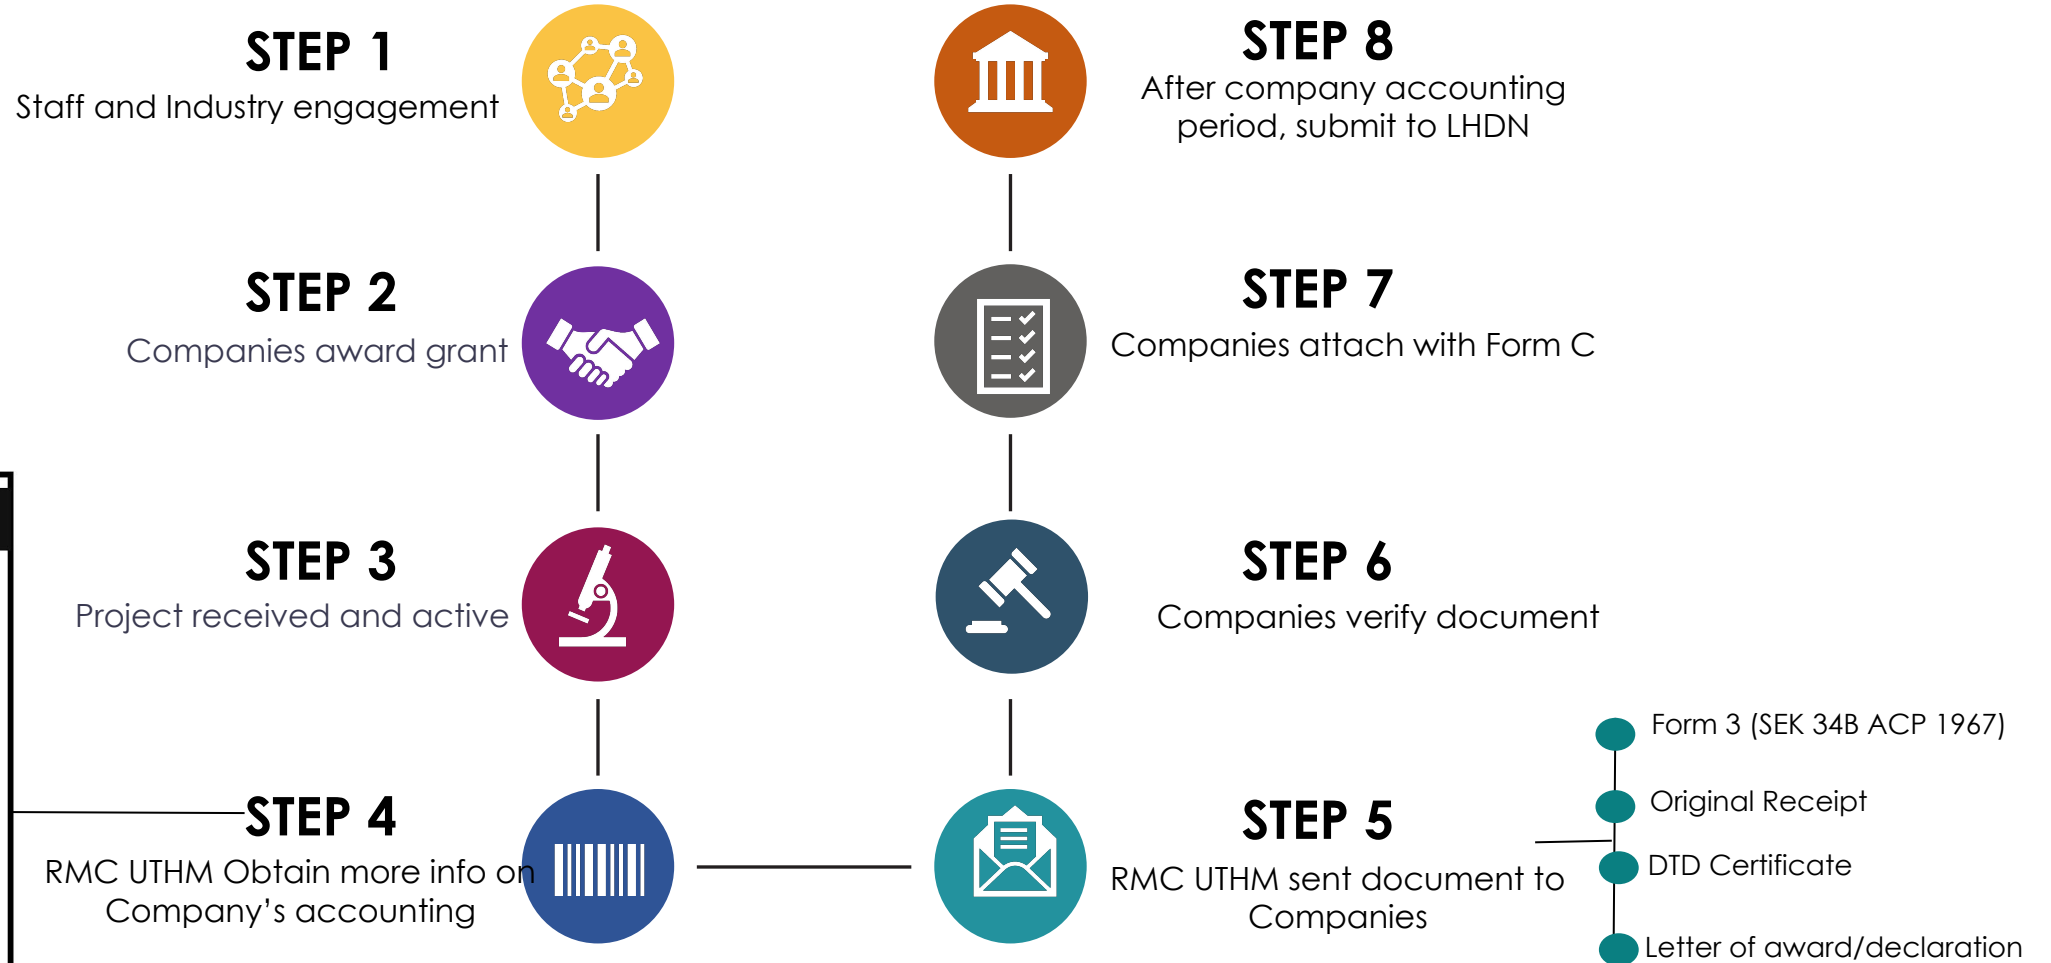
STEP 1
Staff and Industry engagement

STEP 8
After company accounting period, submit to LHDN

STEP 2
Companies award grant

STEP 7
Companies attach with Form C

STEP 3
Project received and active

STEP 6
Companies verify document

STEP 4
RMC UTHM Obtain more info on Company’s accounting

STEP 5
RMC UTHM sent document to Companies

Form 3 (SEK 34B ACP 1967)
Original Receipt
DTD Certificate
Letter of award/declaration